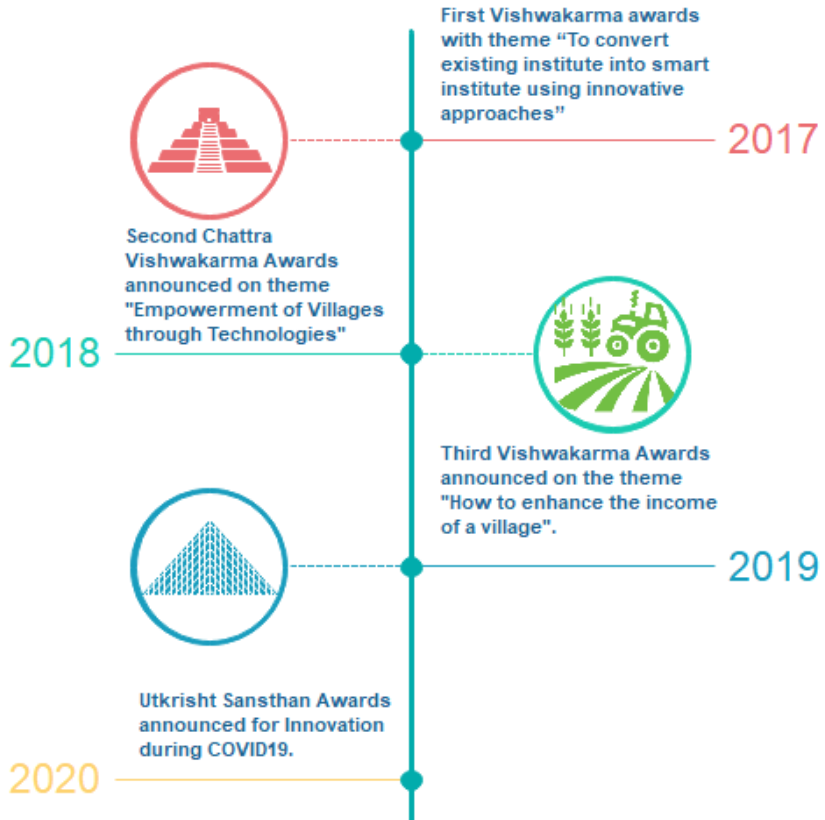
First Vishwakarma awards with theme “To convert existing institute into smart institute using innovative approaches”

2017

Second Chattra Vishwakarma Awards announced on theme "Empowerment of Villages through Technologies"

2018

Third Vishwakarma Awards announced on the theme "How to enhance the income of a village".

2019

Utkrisht Sansthan Awards announced for Innovation during COVID19.

2020